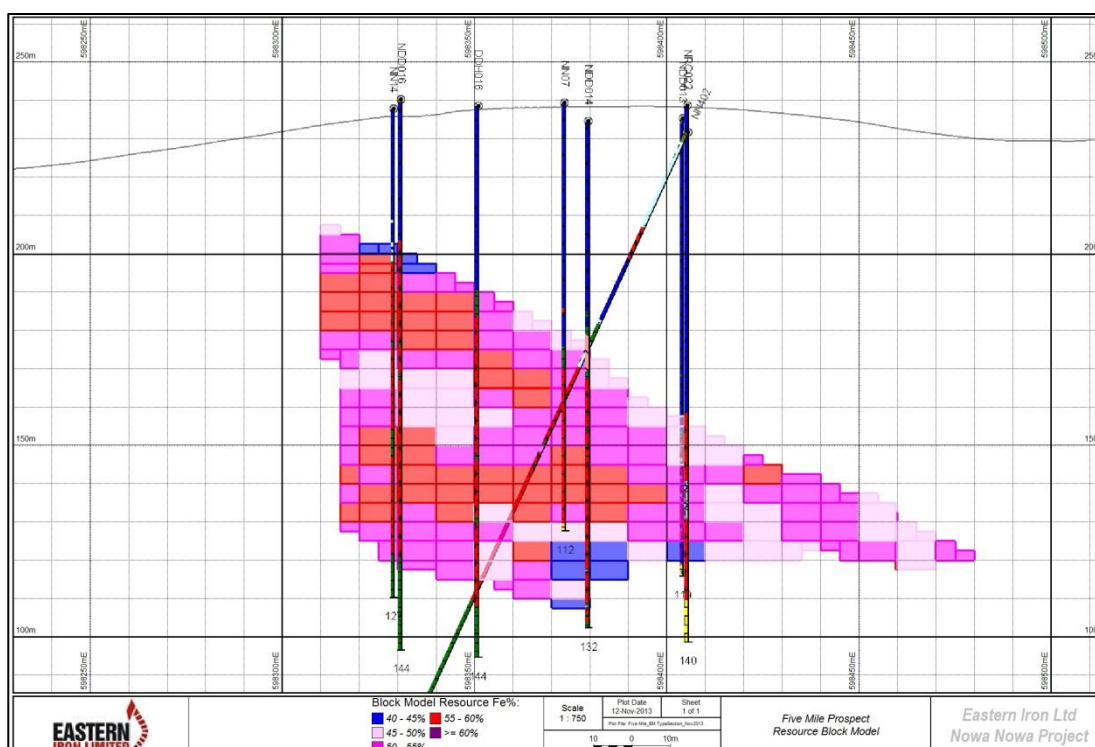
250m

598250mE

598300mE

598350mE

598400mE

598450mE

598500mE

250

NDD016

NN14

DDH016

NN07

NDD014

NRC003

NN13

NN02

200m

200

150m

150

112

127

110

144

144

132

140

100m

100

598250mE

598300mE

598350mE

598400mE

598450mE

598500mE

EASTERN IRON LIMITED

Block Model Resource Fe%:

40 - 45%

55 - 60%

45 - 50%

>= 60%

50 - 55%

Scale
1 : 750

Plot Date
12-Nov-2013

Sheet
1 of 1

Plot File: Five Mile_BM TypeSection_Nov2013

10 0 10m

Five Mile Prospect
Resource Block Model

Eastern Iron Ltd
Nowa Nowa Project